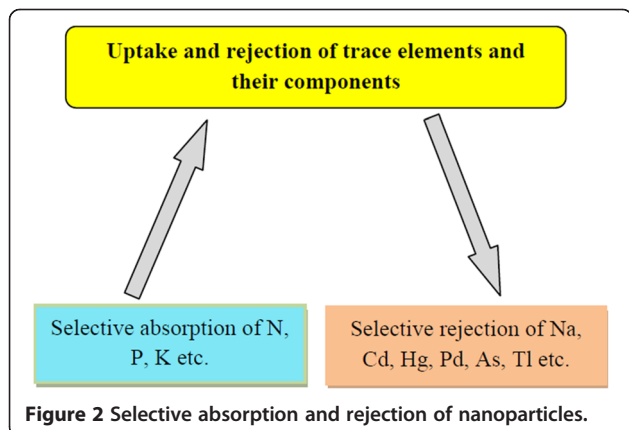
Uptake and rejection of trace elements and their components

Selective absorption of N, P, K etc.

Selective rejection of Na, Cd, Hg, Pd, As, Tl etc.

Figure 2 Selective absorption and rejection of nanoparticles.